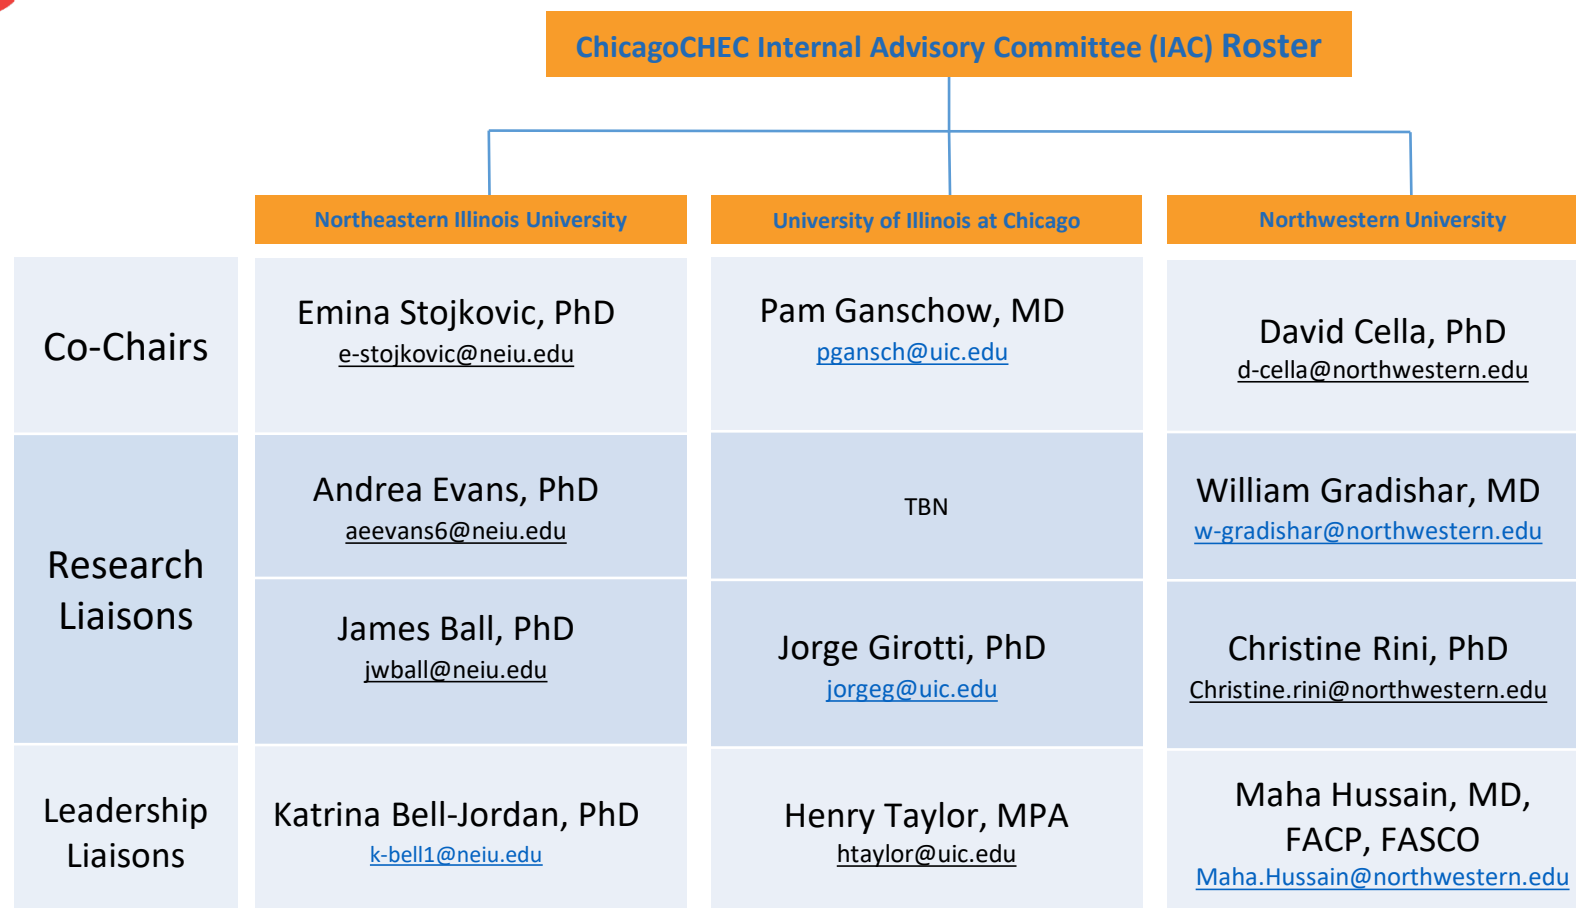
ChicagoCHEC Internal Advisory Committee (IAC) Roster

| | Northeastern Illinois University | University of Illinois at Chicago | Northwestern University |
|---|---|---|---|
| Co-Chairs | Emina Stojkovic, PhD e-stojkovic@neiu.edu | Pam Ganschow, MD pgansch@uic.edu | David Cella, PhD d-cella@northwestern.edu |
| Research Liaisons | Andrea Evans, PhD aeevans6@neiu.edu | TBN | William Gradishar, MD w-gradishar@northwestern.edu |
| Research Liaisons | James Ball, PhD jwball@neiu.edu | Jorge Girotti, PhD jorgeg@uic.edu | Christine Rini, PhD Christine.rini@northwestern.edu |
| Leadership Liaisons | Katrina Bell-Jordan, PhD k-bell1@neiu.edu | Henry Taylor, MPA htaylor@uic.edu | Maha Hussain, MD, FACP, FASCO Maha.Hussain@northwestern.edu |